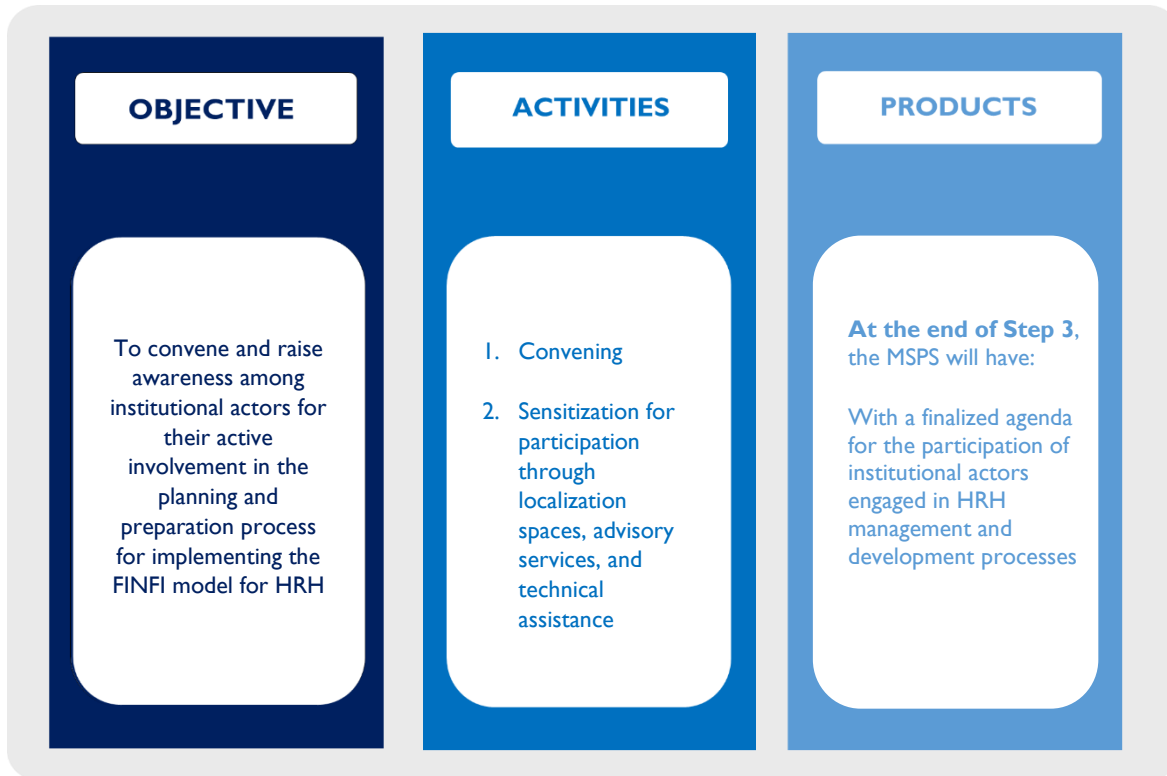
OBJECTIVE

To convene and raise awareness among institutional actors for their active involvement in the planning and preparation process for implementing the FINFI model for HRH

ACTIVITIES

1. Convening

2. Sensitization for participation through localization spaces, advisory services, and technical assistance

PRODUCTS

At the end of Step 3, the MSPS will have:

With a finalized agenda for the participation of institutional actors engaged in HRH management and development processes